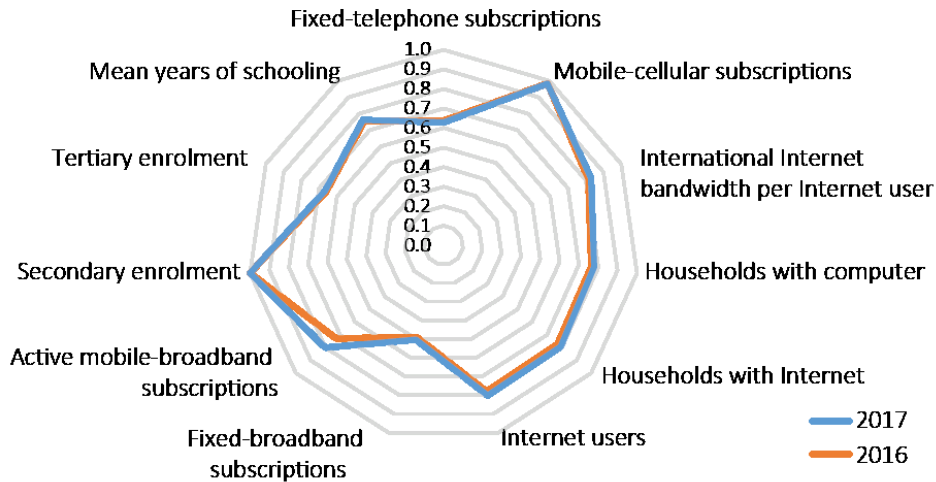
Fixed-telephone subscriptions

1.0
0.9
0.8
0.7
0.6
0.5
0.4
0.3
0.2
0.1
0.0

Mobile-cellular subscriptions

International Internet bandwidth per Internet user

Households with computer

Households with Internet

Internet users

Fixed-broadband subscriptions

Active mobile-broadband subscriptions

Secondary enrolment

Tertiary enrolment

Mean years of schooling

2017
2016